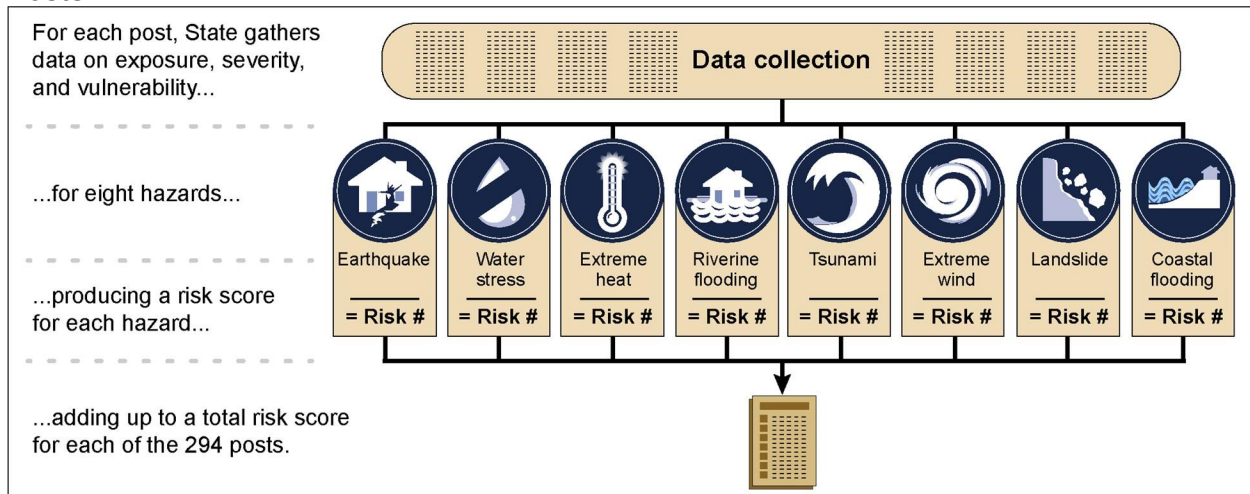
For each post, State gathers data on exposure, severity, and vulnerability...

Data collection

...for eight hazards...

Earthquake
= Risk #

Water stress
= Risk #

Extreme heat
= Risk #

Riverine flooding
= Risk #

Tsunami
= Risk #

Extreme wind
= Risk #

Landslide
= Risk #

Coastal flooding
= Risk #

...producing a risk score for each hazard...

...adding up to a total risk score for each of the 294 posts.